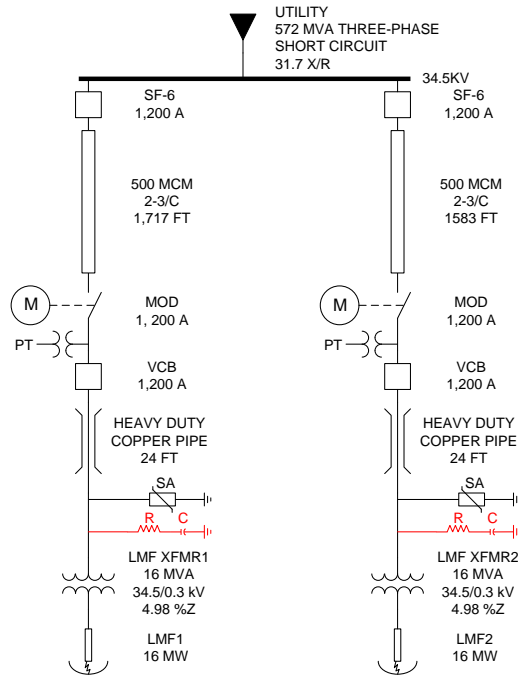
UTILITY
572 MVA THREE-PHASE
SHORT CIRCUIT
31.7 X/R

34.5KV

SF-6
1,200 A

SF-6
1,200 A

500 MCM
2-3/C
1,717 FT

500 MCM
2-3/C
1583 FT

M

MOD
1, 200 A

M

MOD
1,200 A

PT

VCB
1,200 A

PT

VCB
1,200 A

HEAVY DUTY
COPPER PIPE
24 FT

HEAVY DUTY
COPPER PIPE
24 FT

SA

R C

SA

R C

LMF XFMR1
16 MVA
34.5/0.3 kV
4.98 %Z

LMF XFMR2
16 MVA
34.5/0.3 kV
4.98 %Z

LMF1
16 MW

LMF2
16 MW